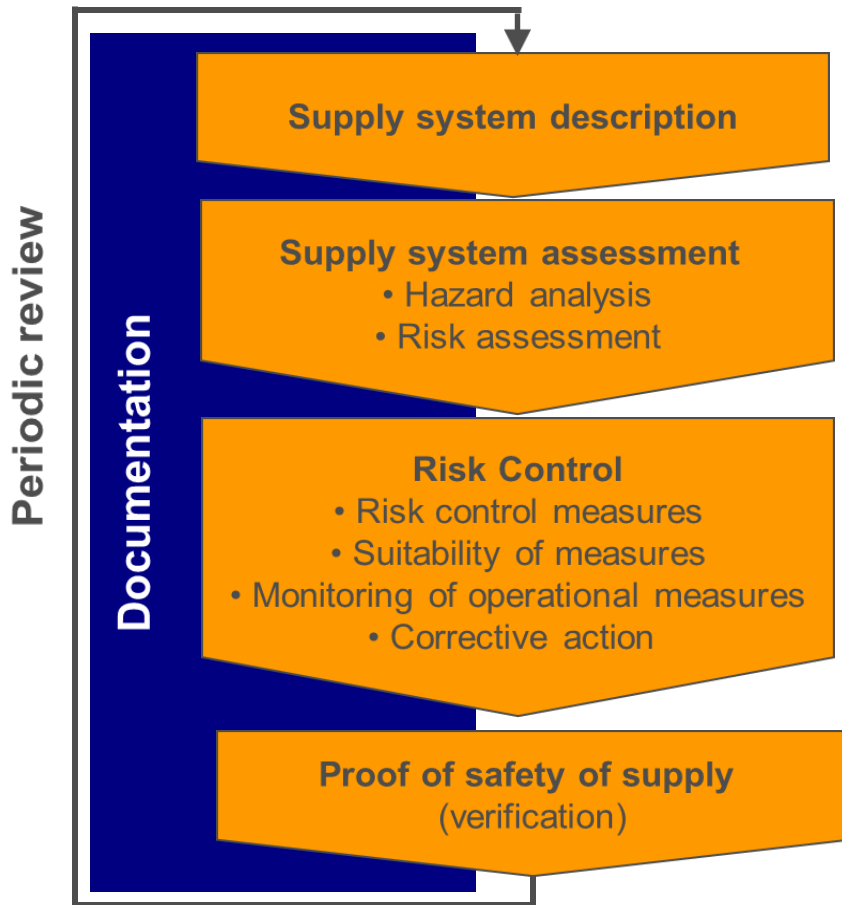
Periodic review

Documentation

Supply system description

Supply system assessment
• Hazard analysis
• Risk assessment

Risk Control
• Risk control measures
• Suitability of measures
• Monitoring of operational measures
• Corrective action

Proof of safety of supply
(verification)